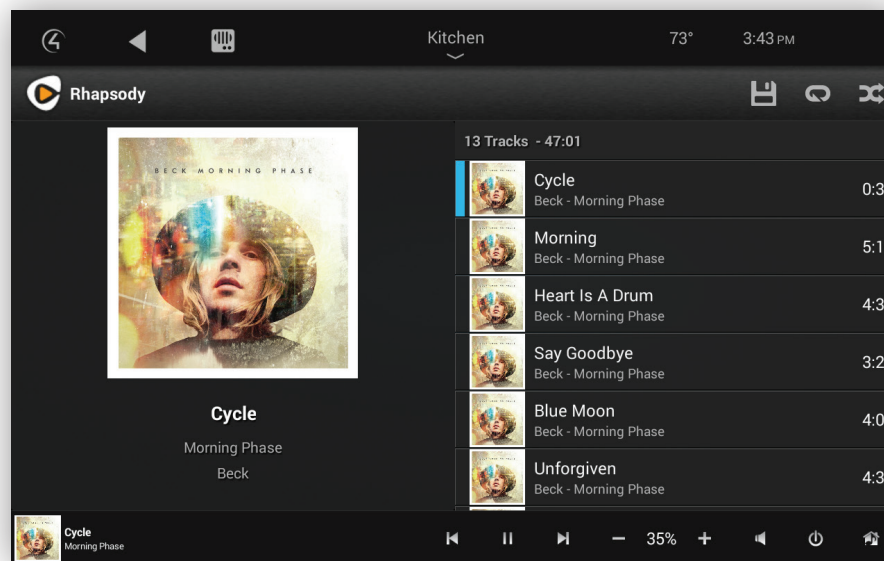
Kitchen

73°

3:43 PM

Rhapsody

BECK MORNING PHASE

Cycle

Morning Phase

Beck

13 Tracks - 47:01

Cycle
Beck - Morning Phase
0:3

Morning
Beck - Morning Phase
5:1

Heart Is A Drum
Beck - Morning Phase
4:3

Say Goodbye
Beck - Morning Phase
3:2

Blue Moon
Beck - Morning Phase
4:0

Unforgiven
Beck - Morning Phase
4:3

Cycle
Morning Phase

35%